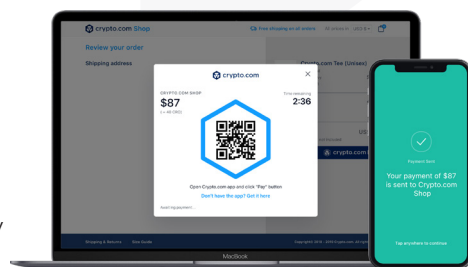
crypto.com Shop

Free shipping on all orders

Review your order

Shipping address

Crypto.com Tee (Unisex)

crypto.com

CRYPTO.COM SHOP

$87

(≈ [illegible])

Time remaining

2:36

Open Crypto.com app and click "Pay" button

Don't have the app? Get it here

crypto.com

Shipping & Returns

Size Guide

Copyright © 2018 - 2019 Crypto.com. All rights

MacBook

Payment Sent

Your payment of $87 is sent to Crypto.com Shop

Tap anywhere to continue